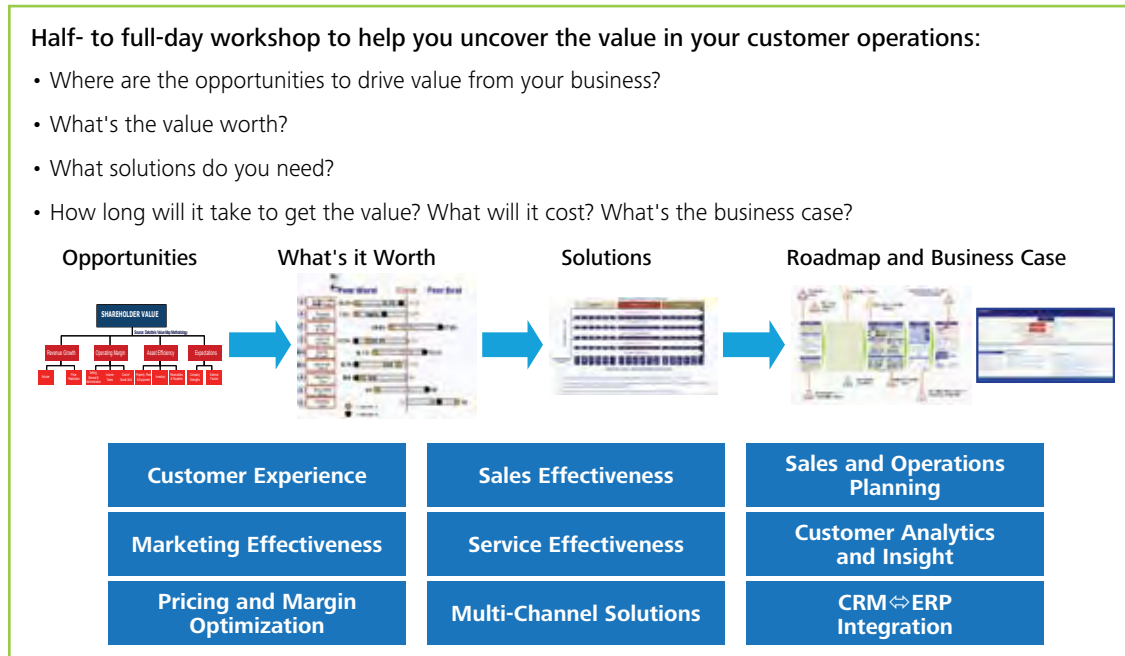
Half- to full-day workshop to help you uncover the value in your customer operations:

• Where are the opportunities to drive value from your business?

• What's the value worth?

• What solutions do you need?

• How long will it take to get the value? What will it cost? What's the business case?

Opportunities

SHAREHOLDER VALUE

Revenue Growth

Operating Margin

Asset Efficiency

Expectations

What's it Worth

Peer Worst

Client

Peer Best

Solutions

Roadmap and Business Case

| Customer Experience | Sales Effectiveness | Sales and Operations Planning |
|---|---|---|
| Marketing Effectiveness | Service Effectiveness | Customer Analytics and Insight |
| Pricing and Margin Optimization | Multi-Channel Solutions | CRM⇔ERP Integration |